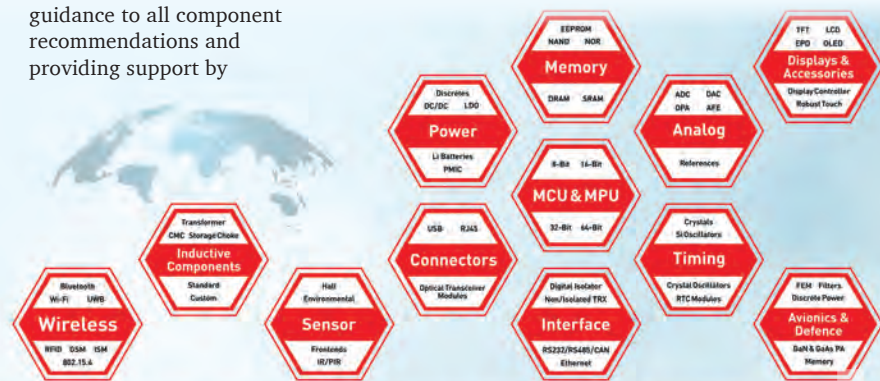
guidance to all component recommendations and providing support by

EEPROM
NAND NOR
Memory
DRAM SRAM

TFT LCD
EPD OLED
Displays & Accessories
Display Controller
Robust Touch

Discretes
DC/DC LDO
Power
Li Batteries
PMIC

ADC DAC
OPA AFE
Analog
References

8-Bit 16-Bit
MCU & MPU
32-Bit 64-Bit

Transformer
CMC Storage Choke
Inductive Components
Standard
Custom

USB RJ45
Connectors
Optical Transceiver Modules

Crystals
SiOscillators
Timing
Crystal Oscillators
RTC Modules

Bluetooth
Wi-Fi UWB
Wireless
RFID DSM ISM
802.15.4

Hall
Environmental
Sensor
Frontends
IR/PIR

Digital Isolator
Non/Isolated TRX
Interface
RS232/RS485/CAN
Ethernet

FEM Filters
Discrete Power
Avionics & Defence
GaN & GaAs PA
Memory